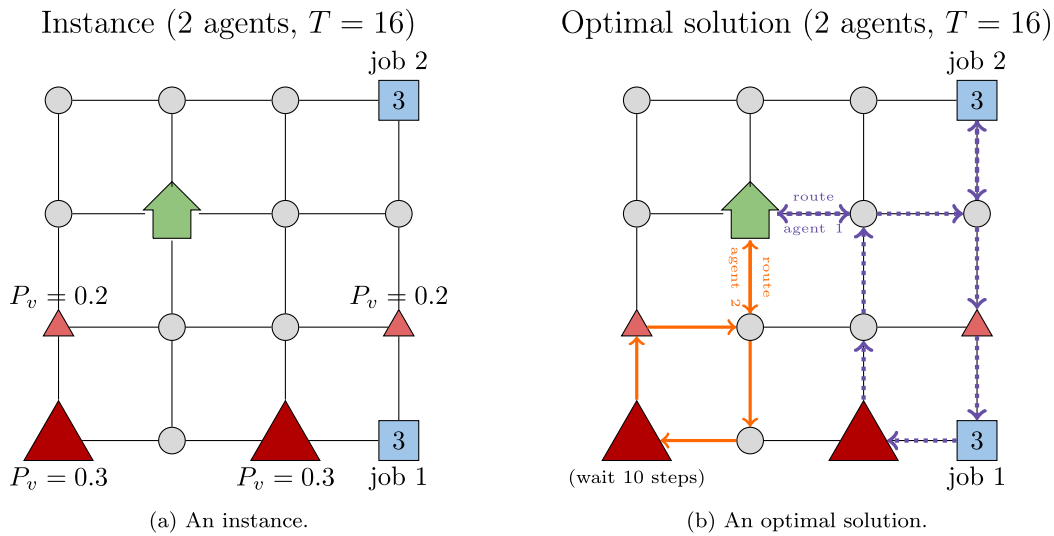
Instance (2 agents, $T = 16$)

job 2

3

$P_v = 0.2$

$P_v = 0.2$

$P_v = 0.3$

$P_v = 0.3$

3

job 1

(a) An instance.

Optimal solution (2 agents, $T = 16$)

job 2

3

route agent 1

route agent 2

(wait 10 steps)

3

job 1

(b) An optimal solution.